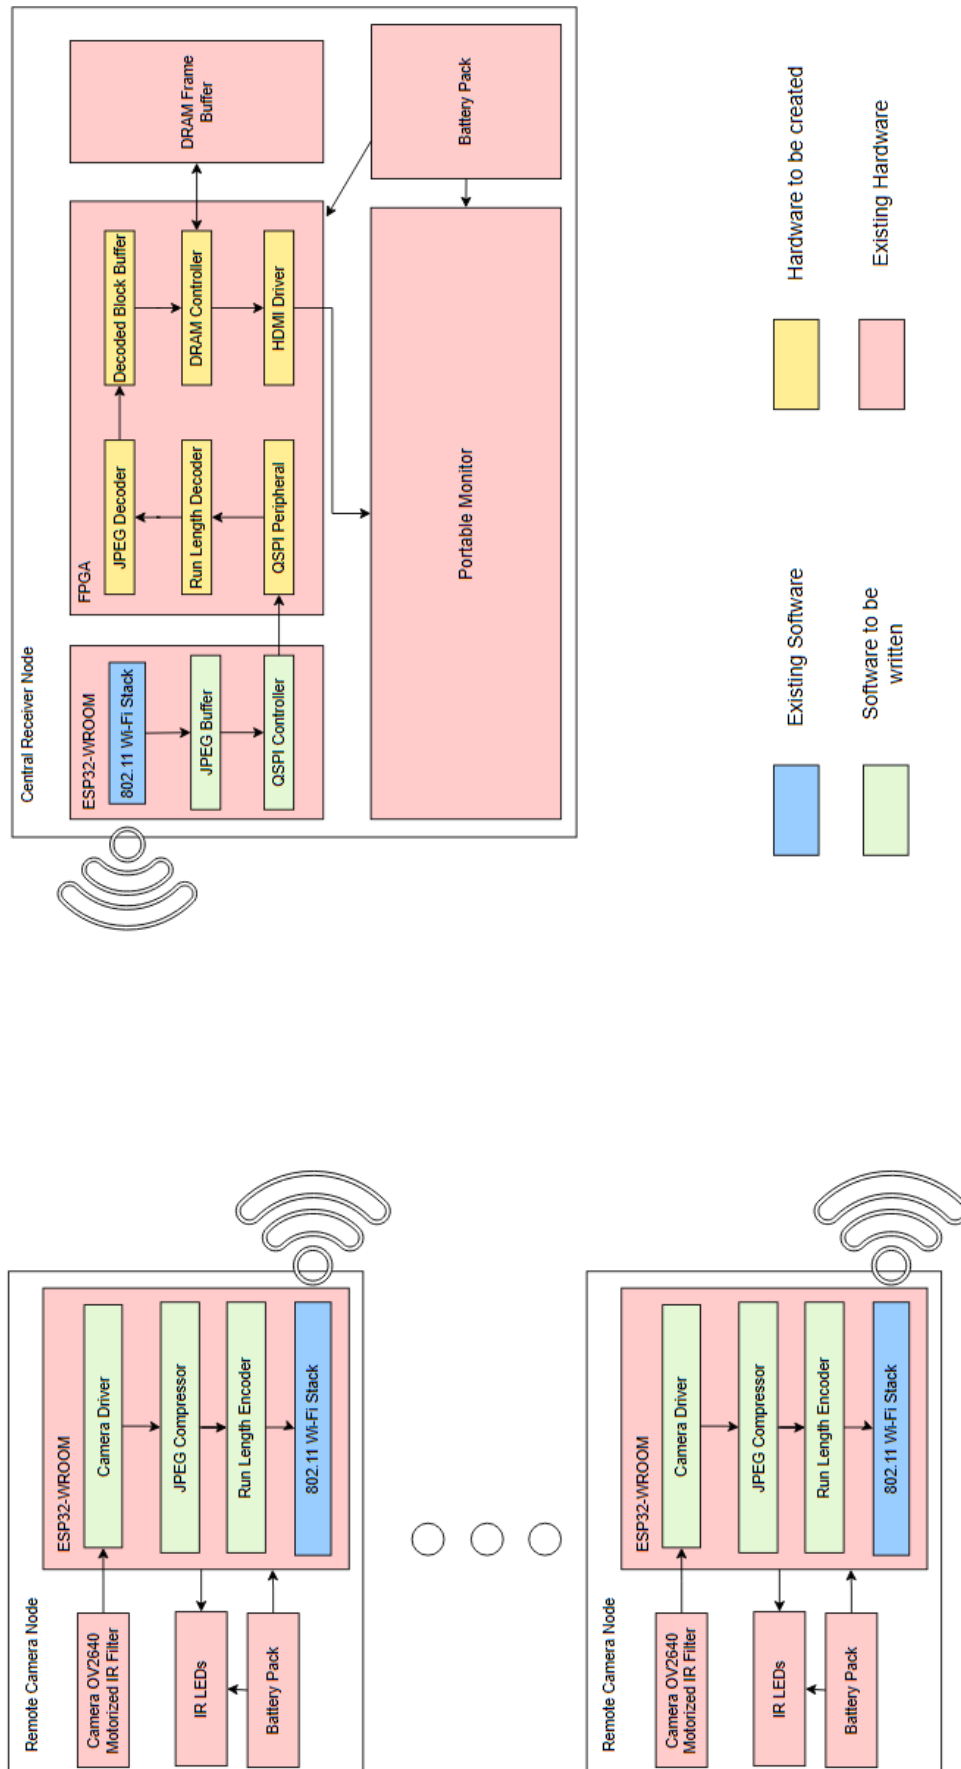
Central Receiver Node

ESP32-WROOM

802.11 Wi-Fi Stack

JPEG Buffer

QSPI Controller

FPGA

JPEG Decoder

Run Length Decoder

QSPI Peripheral

Decoded Block Buffer

DRAM Controller

HDMI Driver

DRAM Frame Buffer

Battery Pack

Portable Monitor

Hardware to be created

Existing Hardware

Existing Software

Software to be written

Remote Camera Node

Camera OV2640 Motorized IR Filter

IR LEDs

Battery Pack

ESP32-WROOM

Camera Driver

JPEG Compressor

Run Length Encoder

802.11 Wi-Fi Stack

Remote Camera Node

Camera OV2640 Motorized IR Filter

IR LEDs

Battery Pack

ESP32-WROOM

Camera Driver

JPEG Compressor

Run Length Encoder

802.11 Wi-Fi Stack